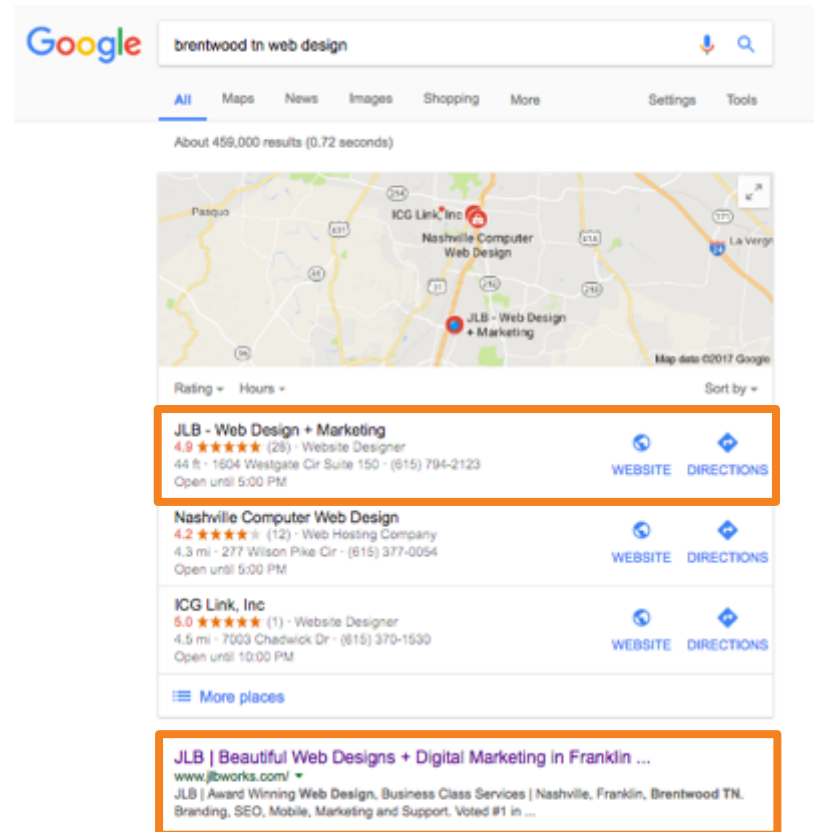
Google

brentwood tn web design

All Maps News Images Shopping More Settings Tools

About 459,000 results (0.72 seconds)

Pasquo
ICG Link, Inc
Nashville Computer Web Design
JLB - Web Design + Marketing
La Vergne
Map data ©2017 Google

Rating Hours Sort by

JLB - Web Design + Marketing
4.9 ★★★★★ (28) · Website Designer
44 ft · 1604 Westgate Cir Suite 150 · (615) 794-2123
Open until 5:00 PM
WEBSITE DIRECTIONS

Nashville Computer Web Design
4.2 ★★★★★ (12) · Web Hosting Company
4.3 mi · 277 Wilson Pike Cir · (615) 377-0054
Open until 5:00 PM
WEBSITE DIRECTIONS

ICG Link, Inc
5.0 ★★★★★ (1) · Website Designer
4.5 mi · 7003 Chadwick Dr · (615) 370-1530
Open until 10:00 PM
WEBSITE DIRECTIONS

More places

JLB | Beautiful Web Designs + Digital Marketing in Franklin ...
www.jlbworks.com/
JLB | Award Winning Web Design, Business Class Services | Nashville, Franklin, Brentwood TN. Branding, SEO, Mobile, Marketing and Support. Voted #1 in ...